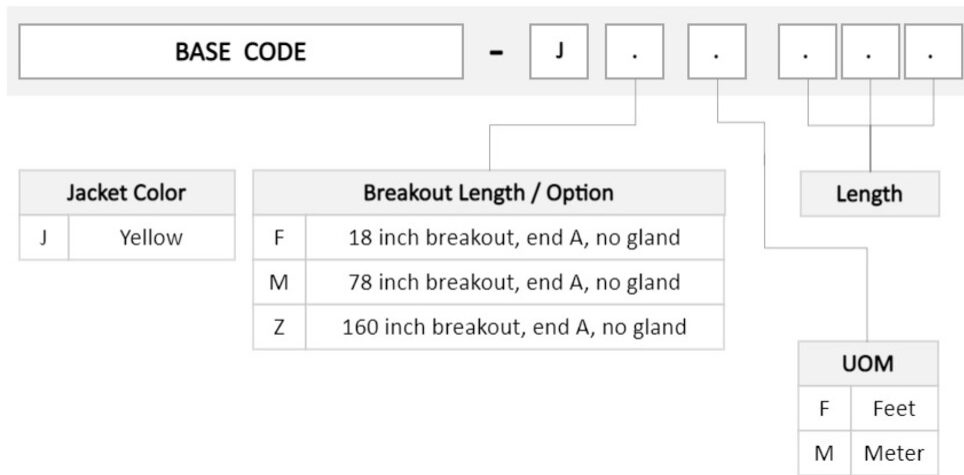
BASE CODE - J . . . . .

| Jacket Color | |
|---|---|
| J | Yellow |

| Breakout Length / Option | |
|---|---|
| F | 18 inch breakout, end A, no gland |
| M | 78 inch breakout, end A, no gland |
| Z | 160 inch breakout, end A, no gland |

Length

| UOM | |
|---|---|
| F | Feet |
| M | Meter |